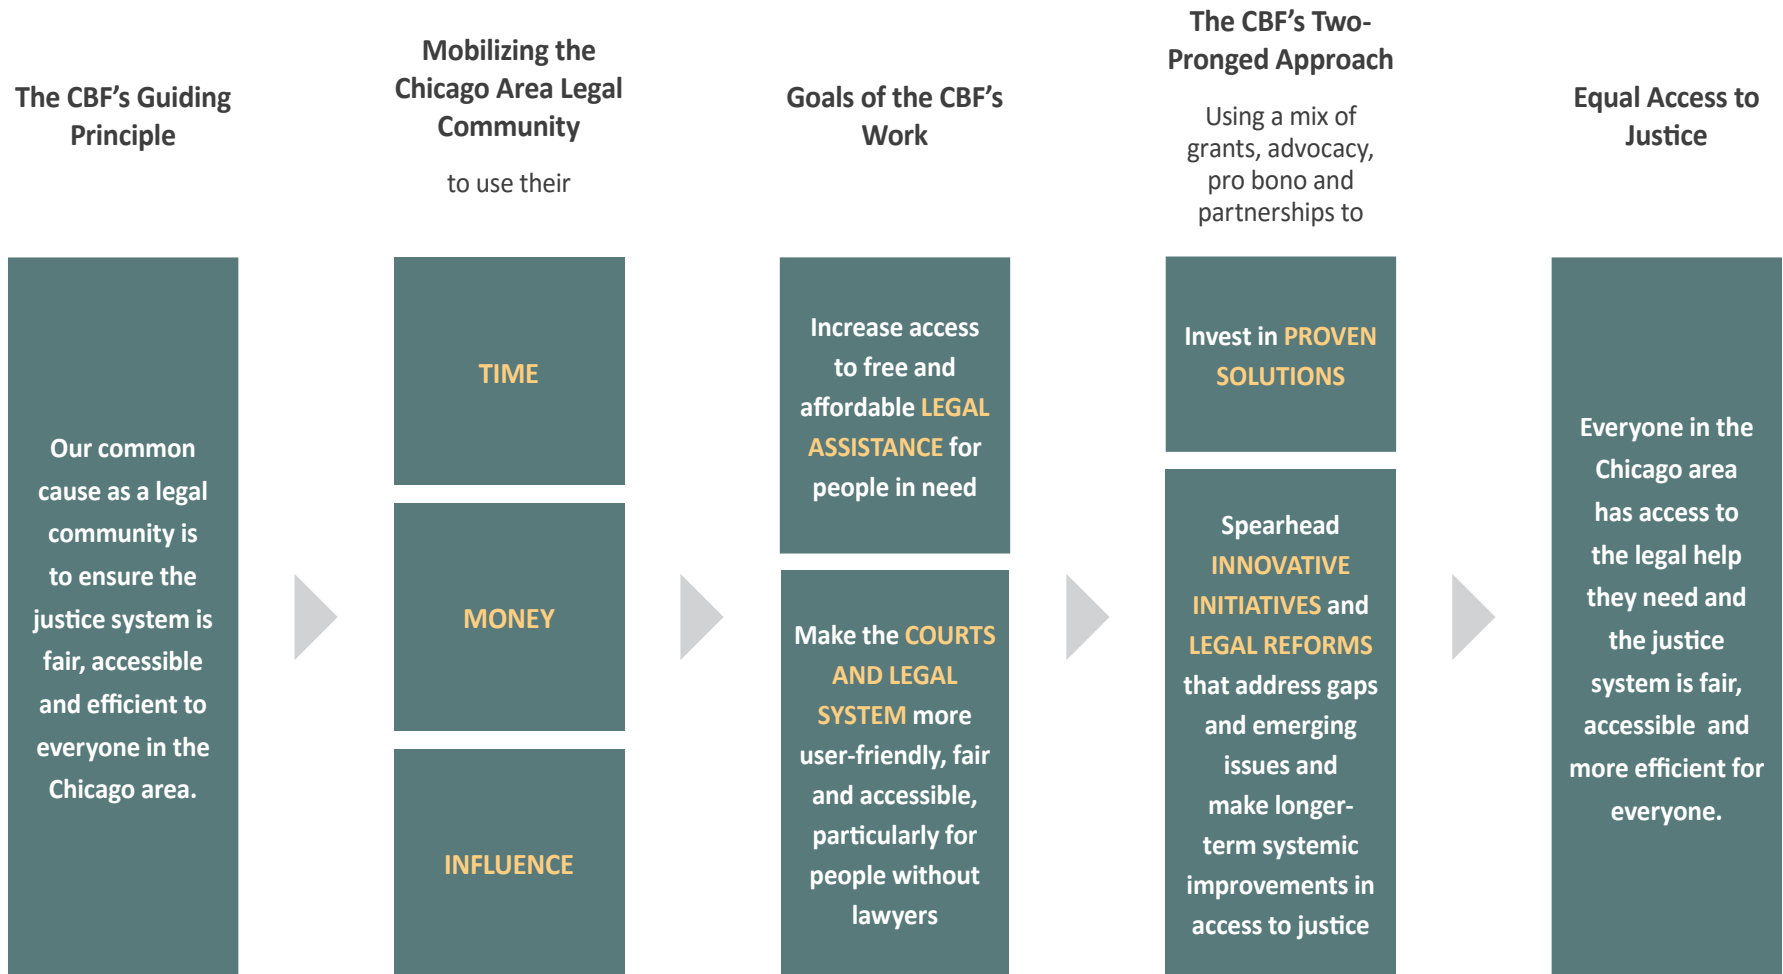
The CBF's Guiding Principle

Our common cause as a legal community is to ensure the justice system is fair, accessible and efficient to everyone in the Chicago area.

Mobilizing the Chicago Area Legal Community

to use their

TIME

MONEY

INFLUENCE

Goals of the CBF's Work

Increase access to free and affordable LEGAL ASSISTANCE for people in need

Make the COURTS AND LEGAL SYSTEM more user-friendly, fair and accessible, particularly for people without lawyers

The CBF's Two-Pronged Approach

Using a mix of grants, advocacy, pro bono and partnerships to

Invest in PROVEN SOLUTIONS

Spearhead INNOVATIVE INITIATIVES and LEGAL REFORMS that address gaps and emerging issues and make longer-term systemic improvements in access to justice

Equal Access to Justice

Everyone in the Chicago area has access to the legal help they need and the justice system is fair, accessible and more efficient for everyone.